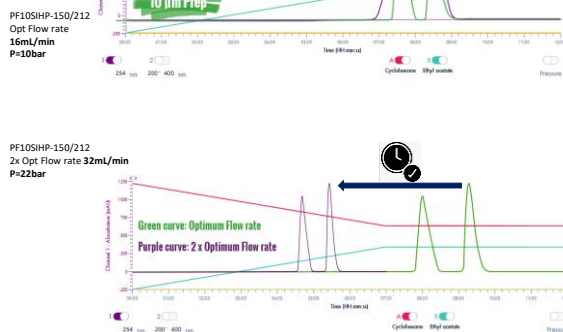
PF10SIHP-150/212
Opt Flow rate
16mL/min
P=10bar

10 µm Prep

Time (HH:mm:ss)

1 254 nm 2 200 - 400 nm

A Cyclohexane B Ethyl acetate

Pressure

PF10SIHP-150/212
2x Opt Flow rate 32mL/min
P=22bar

Channel 1 - Absorbance (mAU)

Green curve: Optimum Flow rate

Purple curve: 2 x Optimum Flow rate

Time (HH:mm:ss)

1 254 nm 2 200 - 400 nm

A Cyclohexane B Ethyl acetate

Pressure